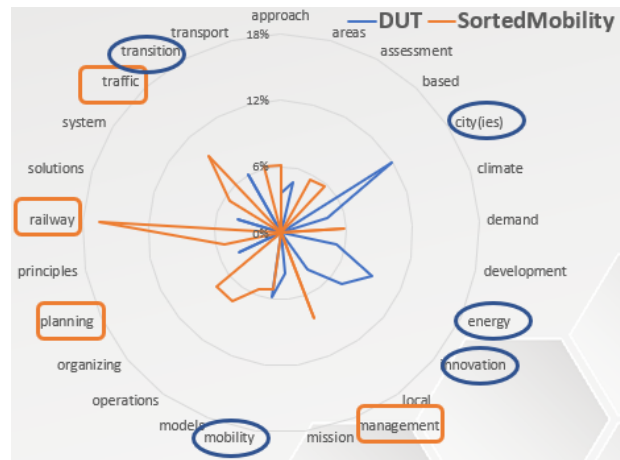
DUT SortedMobility

approach
areas
assessment
based
city(ies)
climate
demand
development
energy
innovation
local
management
mission
mobility
models
operations
organizing
planning
principles
railway
solutions
system
traffic
transition
transport

18%
12%
6%
0%